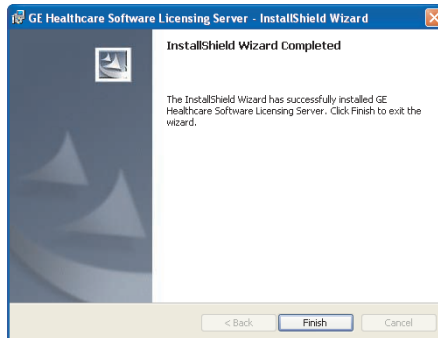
GE Healthcare Software Licensing Server - InstallShield Wizard

InstallShield Wizard Completed

The InstallShield Wizard has successfully installed GE Healthcare Software Licensing Server. Click Finish to exit the wizard.

< Back Finish Cancel